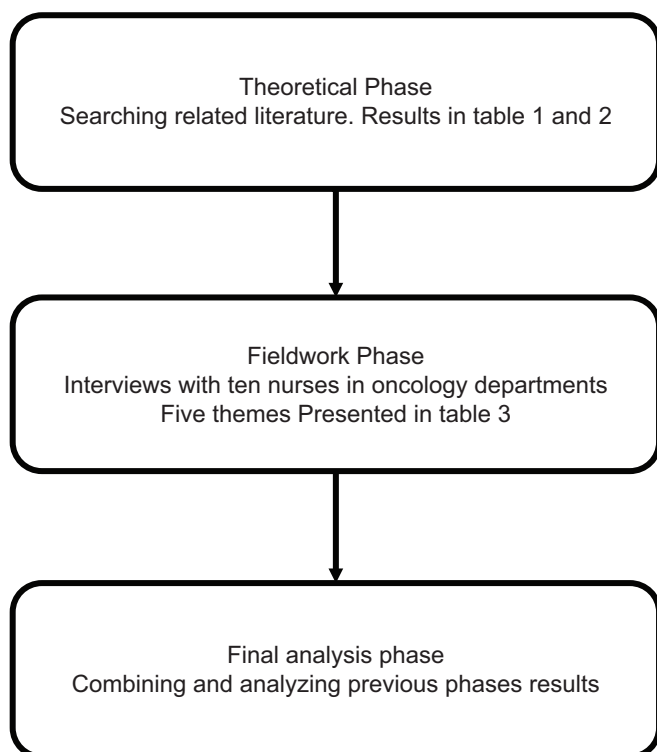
Theoretical Phase
Searching related literature. Results in table 1 and 2

Fieldwork Phase
Interviews with ten nurses in oncology departments
Five themes Presented in table 3

Final analysis phase
Combining and analyzing previous phases results